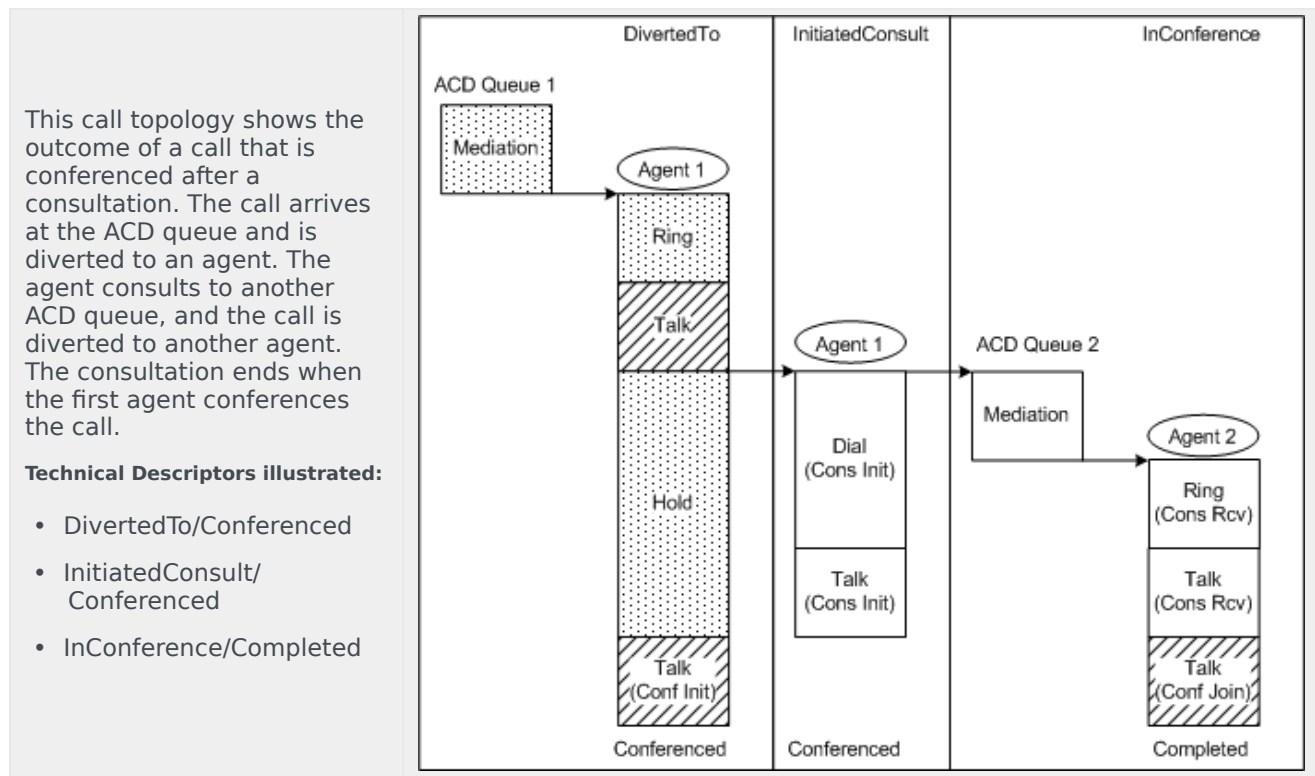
This call topology shows the outcome of a call that is conferenced after a consultation. The call arrives at the ACD queue and is diverted to an agent. The agent consults to another ACD queue, and the call is diverted to another agent. The consultation ends when the first agent conferences the call.

**Technical Descriptors illustrated:**

- DivertedTo/Conferenced
- InitiatedConsult/ Conferenced
- InConference/Completed

DivertedTo

InitiatedConsult

InConference

ACD Queue 1

Mediation

Agent 1

Ring

Talk

Hold

Talk (Conf Init)

Conferenced

Agent 1

Dial (Cons Init)

Talk (Cons Init)

Conferenced

ACD Queue 2

Mediation

Agent 2

Ring (Cons Rcv)

Talk (Cons Rcv)

Talk (Conf Join)

Completed